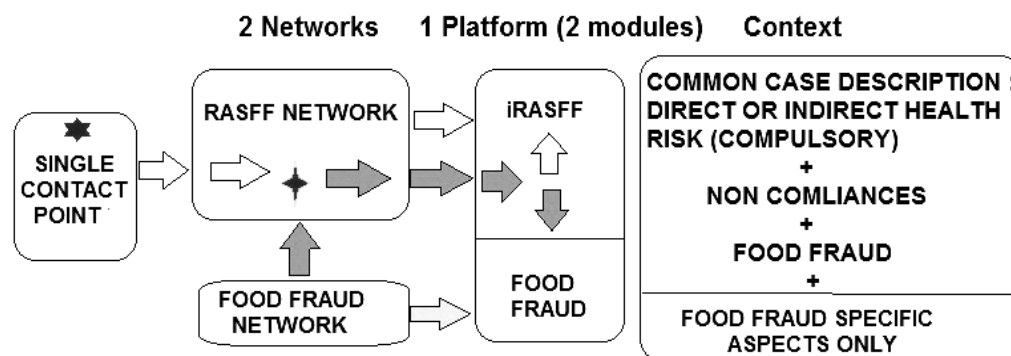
2 Networks 1 Platform (2 modules) Context

SINGLE CONTACT POINT

RASFF NETWORK

FOOD FRAUD NETWORK

iRASFF

FOOD FRAUD

COMMON CASE DESCRIPTION : DIRECT OR INDIRECT HEALTH RISK (COMPULSORY)
+
NON COMLIANCES
+
FOOD FRAUD
+

FOOD FRAUD SPECIFIC ASPECTS ONLY